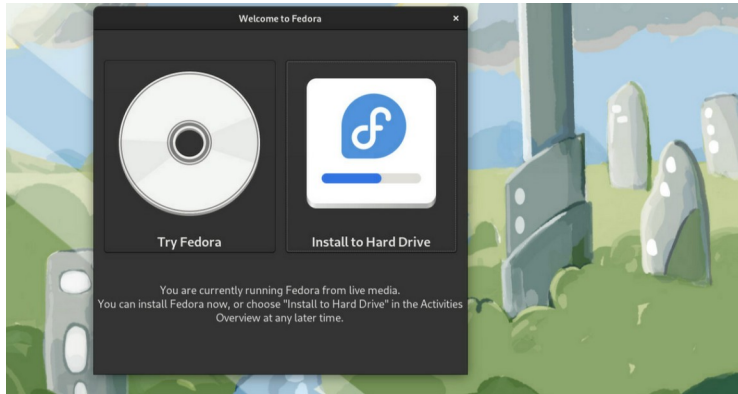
Welcome to Fedora
×

Try Fedora

Install to Hard Drive

You are currently running Fedora from live media.
You can install Fedora now, or choose "Install to Hard Drive" in the Activities Overview at any later time.